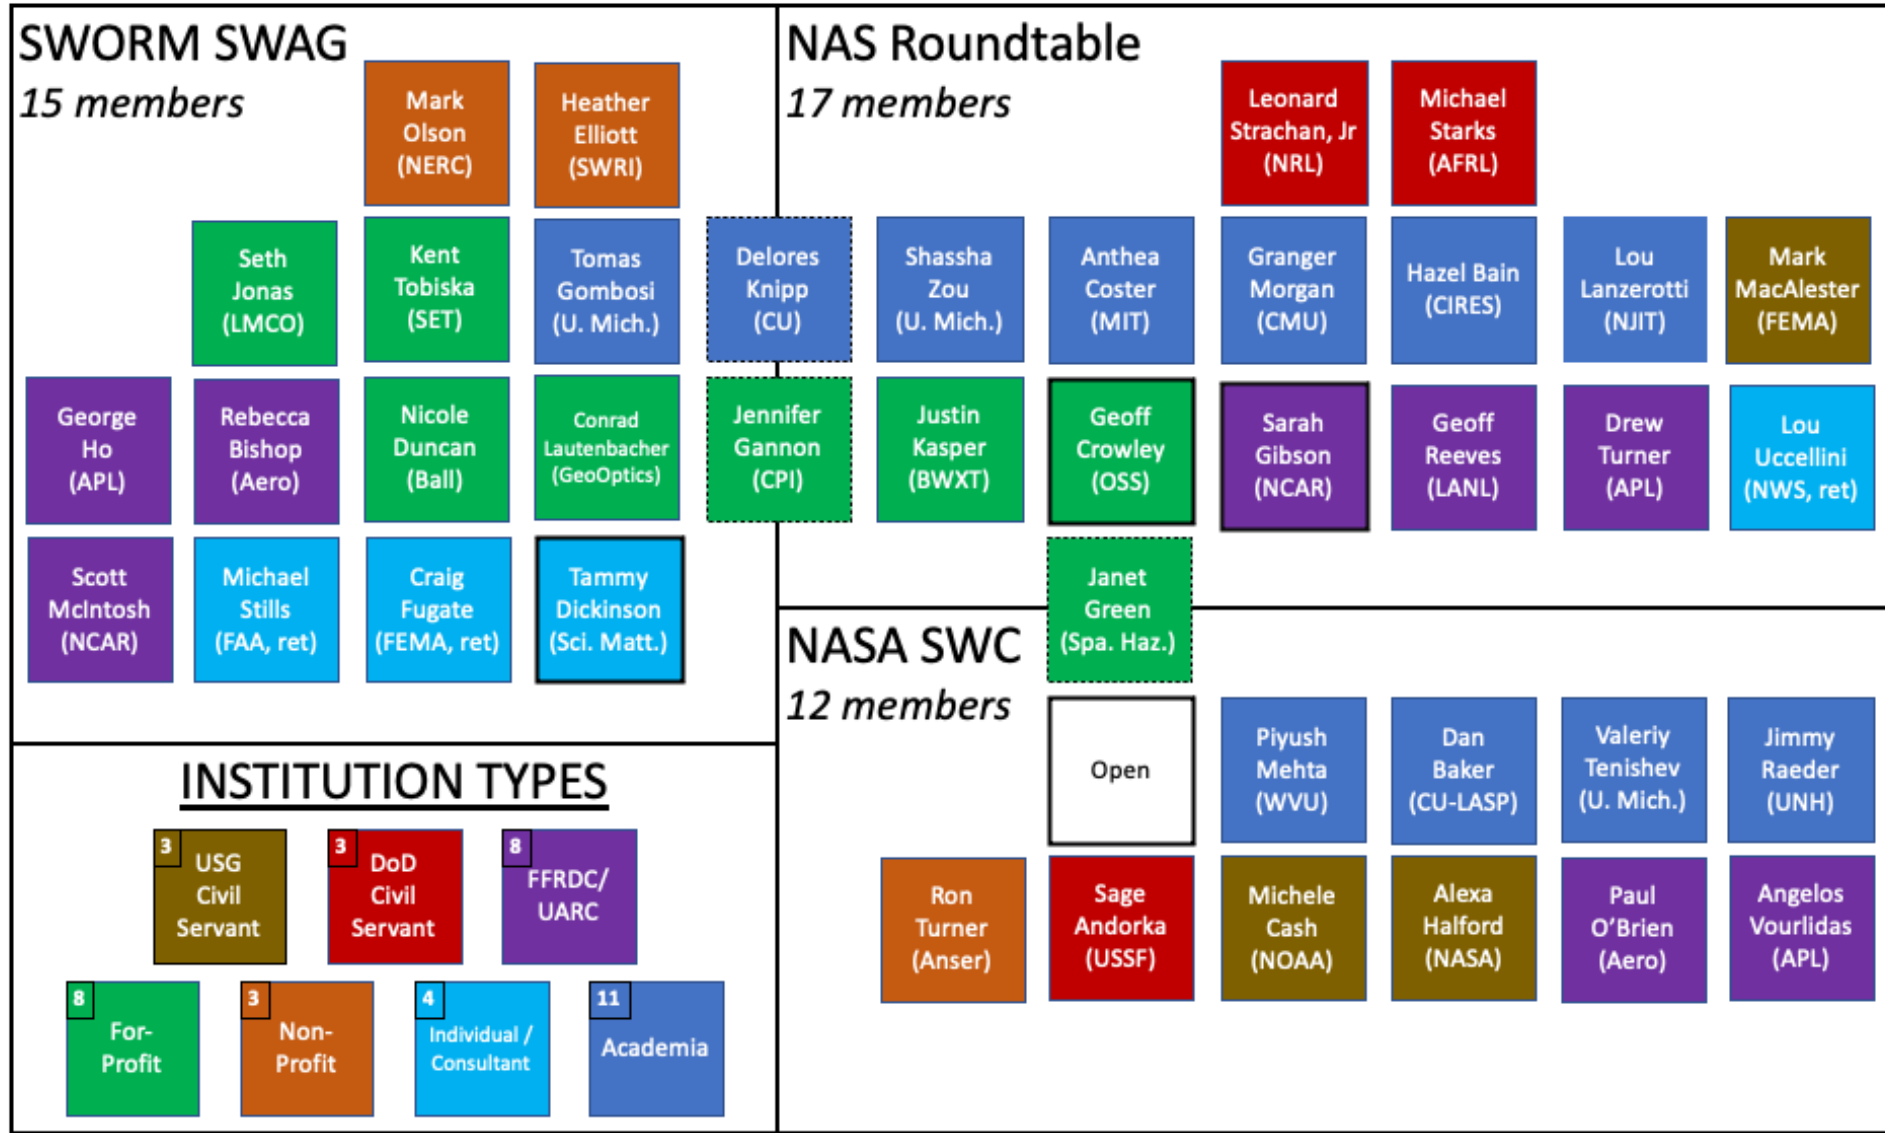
SWORM SWAG
15 members

Mark Olson (NERC)

Heather Elliott (SWRI)

Seth Jonas (LMCO)

Kent Tobiska (SET)

Tomas Gombosi (U. Mich.)

Delores Knipp (CU)

George Ho (APL)

Rebecca Bishop (Aero)

Nicole Duncan (Ball)

Conrad Lautenbacher (GeoOptics)

Jennifer Gannon (CPI)

Scott McIntosh (NCAR)

Michael Stills (FAA, ret)

Craig Fugate (FEMA, ret)

Tammy Dickinson (Sci. Matt.)

NAS Roundtable
17 members

Leonard Strachan, Jr (NRL)

Michael Starks (AFRL)

Shassha Zou (U. Mich.)

Anthea Coster (MIT)

Granger Morgan (CMU)

Hazel Bain (CIRES)

Lou Lanzerotti (NJIT)

Mark MacAlester (FEMA)

Justin Kasper (BWXT)

Geoff Crowley (OSS)

Sarah Gibson (NCAR)

Geoff Reeves (LANL)

Drew Turner (APL)

Lou Uccellini (NWS, ret)

Janet Green (Spa. Haz.)

NASA SWC
12 members

Open

Piyush Mehta (WVU)

Dan Baker (CU-LASP)

Valeriy Tenishev (U. Mich.)

Jimmy Raeder (UNH)

Ron Turner (Anser)

Sage Andorka (USSF)

Michele Cash (NOAA)

Alexa Halford (NASA)

Paul O'Brien (Aero)

Angelos Vourlidas (APL)

INSTITUTION TYPES

3 USG Civil Servant

3 DoD Civil Servant

8 FFRDC/ UARC

8 For-Profit

3 Non-Profit

4 Individual / Consultant

11 Academia